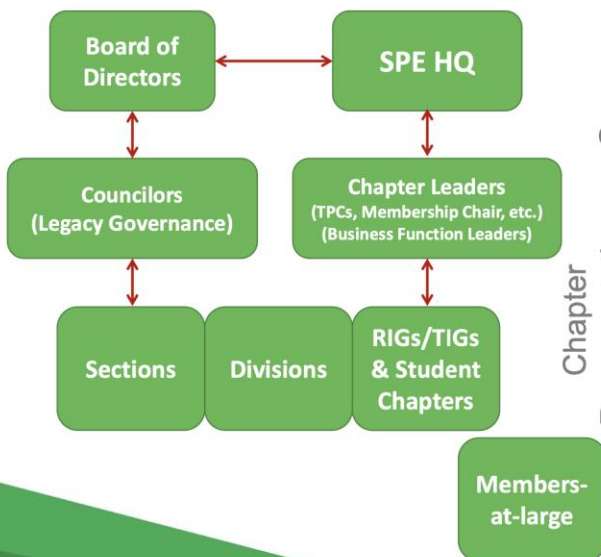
Board of Directors

SPE HQ

Councilors (Legacy Governance)

Chapter Leaders (TPCs, Membership Chair, etc.) (Business Function Leaders)

Sections

Divisions

RIGs/TIGs & Student Chapters

Chapter

Members-at-large